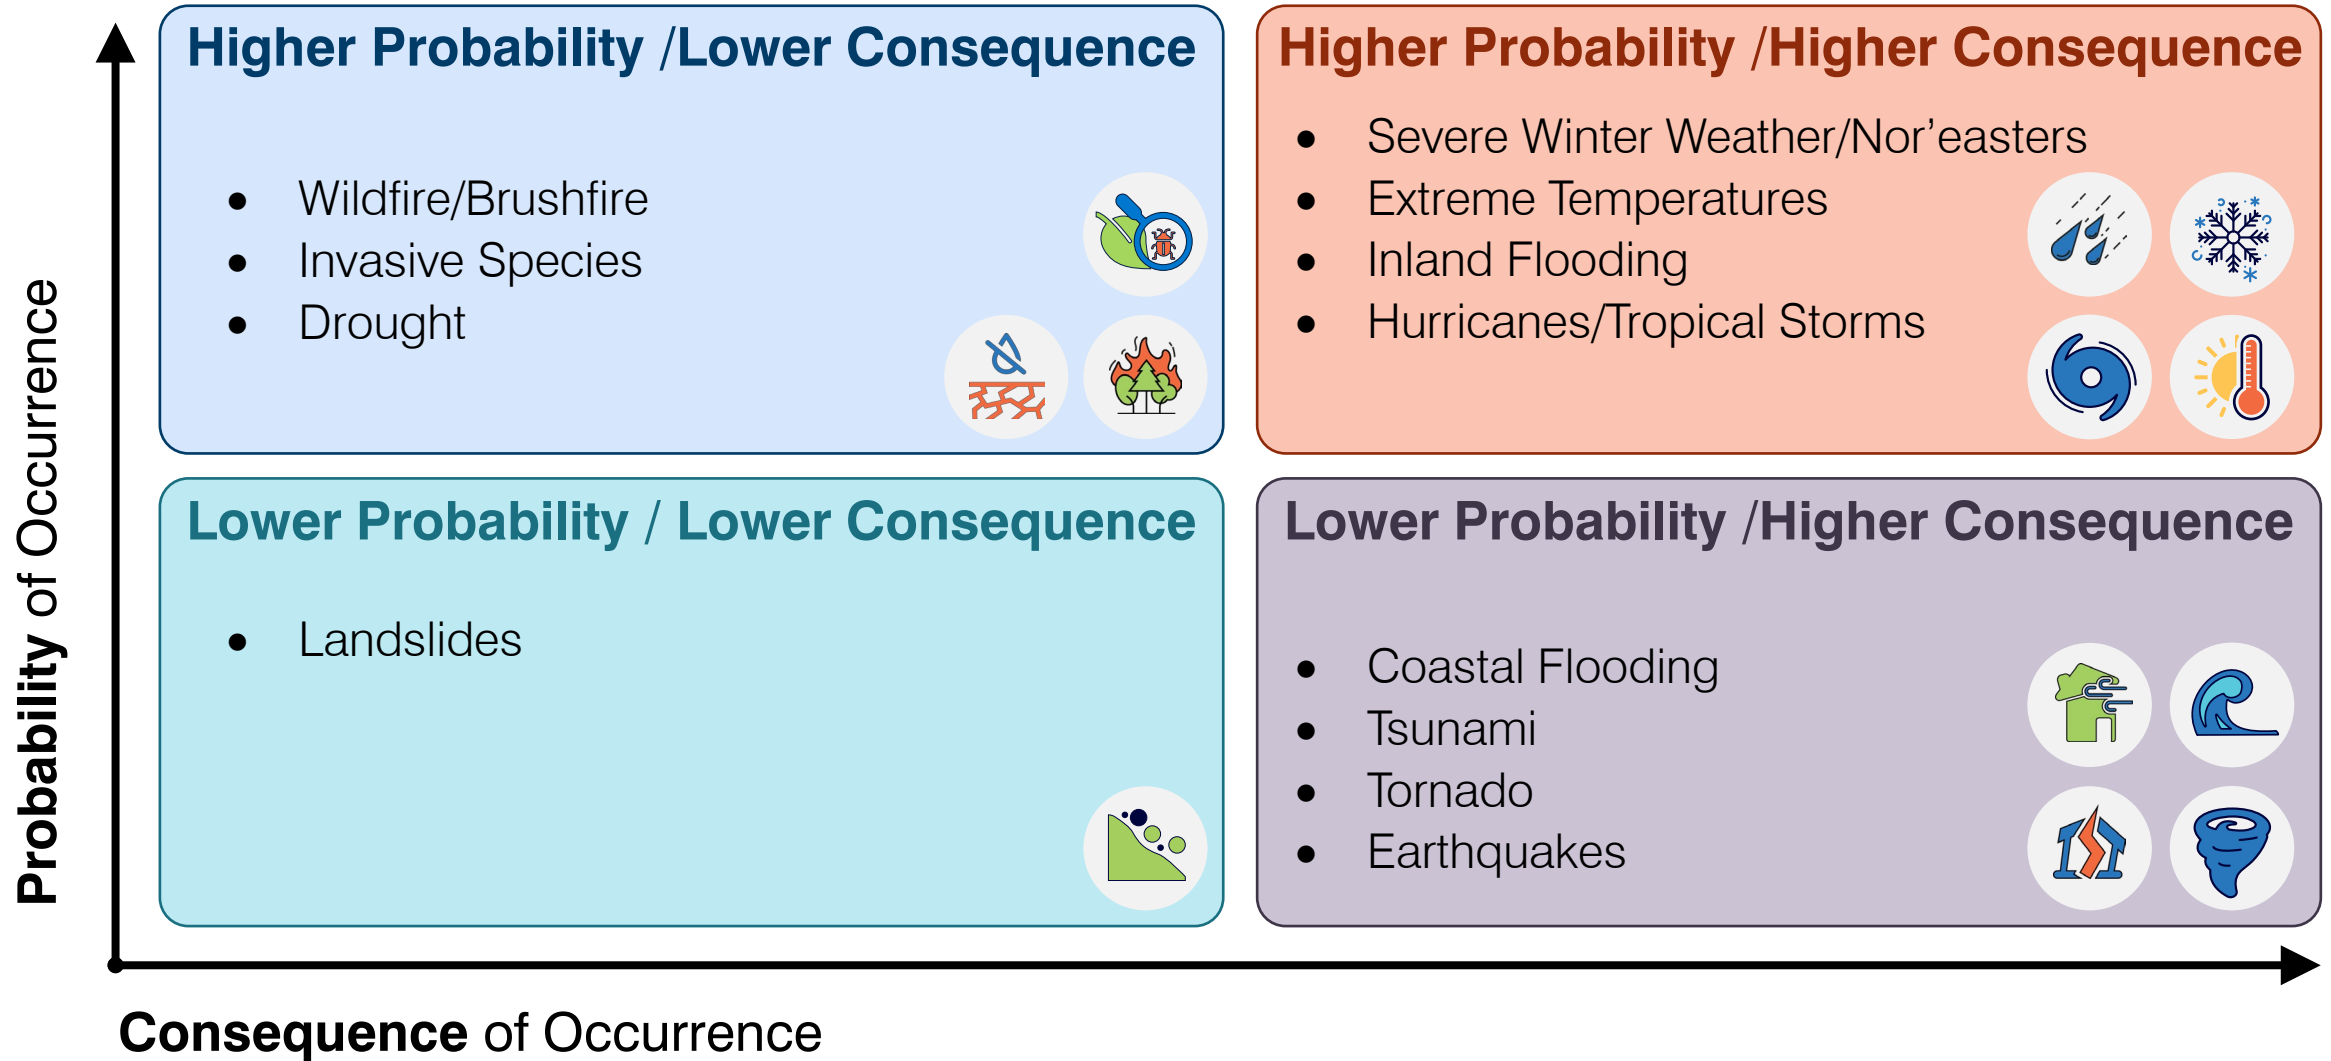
Probability of Occurrence

Higher Probability /Lower Consequence

- Wildfire/Brushfire
- Invasive Species
- Drought

Higher Probability /Higher Consequence

- Severe Winter Weather/Nor’easters
- Extreme Temperatures
- Inland Flooding
- Hurricanes/Tropical Storms

Lower Probability / Lower Consequence

- Landslides

Lower Probability /Higher Consequence

- Coastal Flooding
- Tsunami
- Tornado
- Earthquakes

Consequence of Occurrence